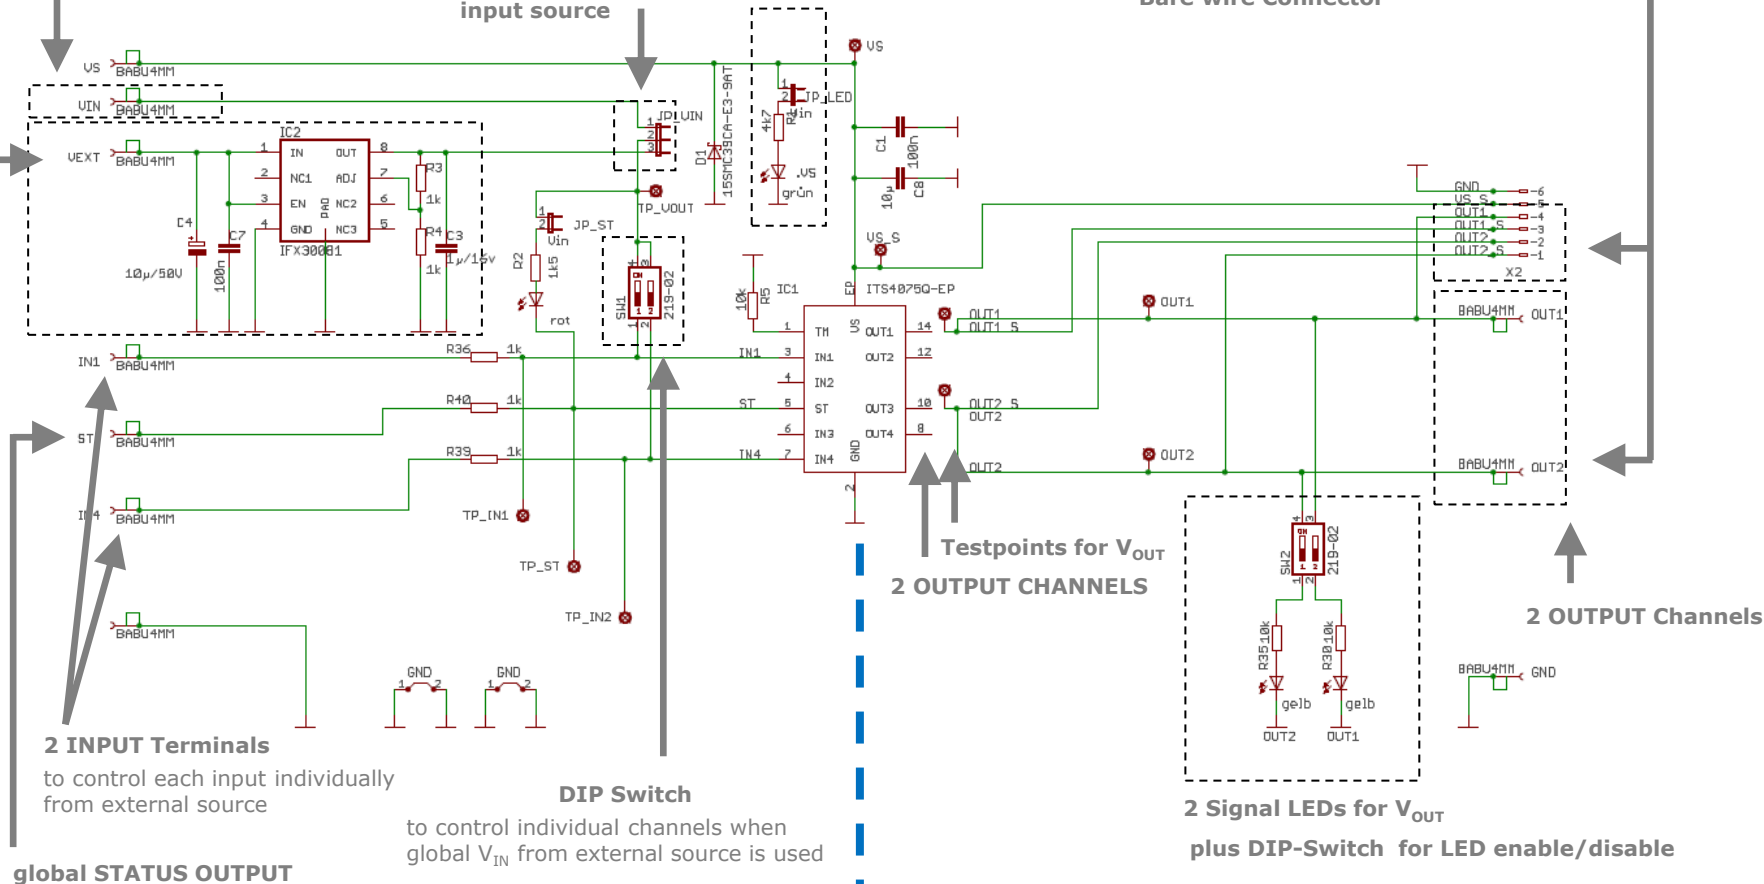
input source

Bare wire Connector

VS BABU4MM
VIN BABU4MM
VEXT BABU4MM
IN1 BABU4MM
ST BABU4MM
IN4 BABU4MM
BABU4MM

IC2
1 IN OUT 8
2 NC1 ADJ 7
3 EN PAD NC2 6
4 GND NC3 5
IFX30081
C4 10µ/50V
C7 100n
R3 1k
R4 1k
C3 1µ/16v

JP_VIN
D1 15SMC39CA-E3-9AT
TP_LED
4k7 R1 Vin
.VS grün
VS
C1 100n
10µ C8
TP_VOUT
JP_ST Vin
R2 1k5
rot
SW1 219-02
VS_S
10k R5
IC1
EP ITS4075Q-EP
1 TM VS OUT1 14
3 IN1 OUT2 12
4 IN2
5 ST OUT3 10
6 IN3 OUT4 8
7 IN4 GND
2

R36 1k
R40 1k
R39 1k
IN1
ST
IN4
TP_IN1
TP_ST
TP_IN2

GND
GND

OUT1
OUT1_S
OUT2_S
OUT2
OUT2
OUT1
OUT2

GND 6
VS_S 5
OUT1 4
OUT1_S 3
OUT2 2
OUT2_S 1
X2

BABU4MM OUT1
BABU4MM OUT2
BABU4MM GND

SW2 219-02
R35 10k
R30 10k
gelb
gelb
OUT2
OUT1

Testpoints for $V_{OUT}$

2 OUTPUT CHANNELS

2 OUTPUT Channels

2 INPUT Terminals
to control each input individually from external source

DIP Switch
to control individual channels when global $V_{IN}$ from external source is used

2 Signal LEDs for $V_{OUT}$
plus DIP-Switch for LED enable/disable

global STATUS OUTPUT